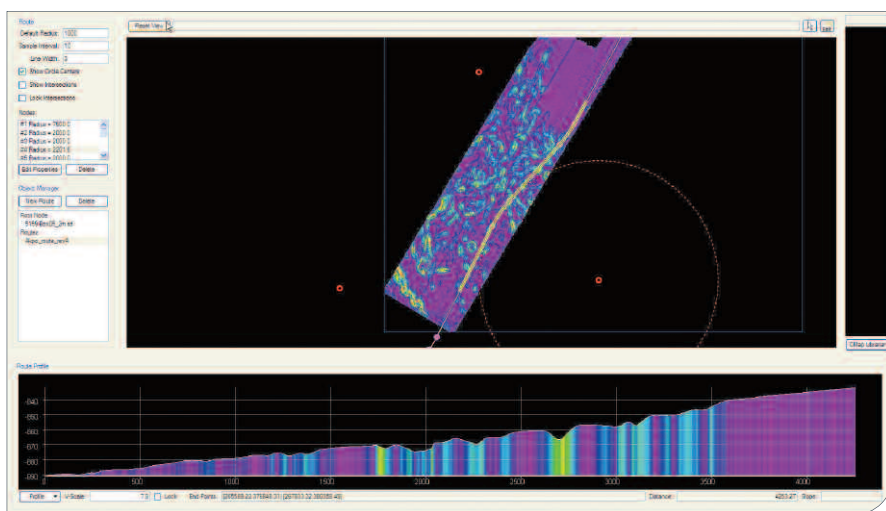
Route
Default Radius: 1000
Sample Interval: 10
Line Width: 3
Show Circle Centers
Show Intersections
Lock Intersections
Nodes:
#1 Radius = 7600.0
#2 Radius = 2000.0
#3 Radius = 3000.0
#4 Radius = 2001.6
#5 Radius = 2000.0
Edit Properties
Delete
Object Manager
New Route
Delete
Root Node:
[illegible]
Routes:
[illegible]
Reset View
Route Profile
-640
-650
-660
-670
-680
-690
500
1000
1500
2000
2500
3000
3500
4000
Profile
V.Scale:
7.0
Lock
End Points:
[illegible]
Distance:
4283.27
Slope:
CMap Librarian